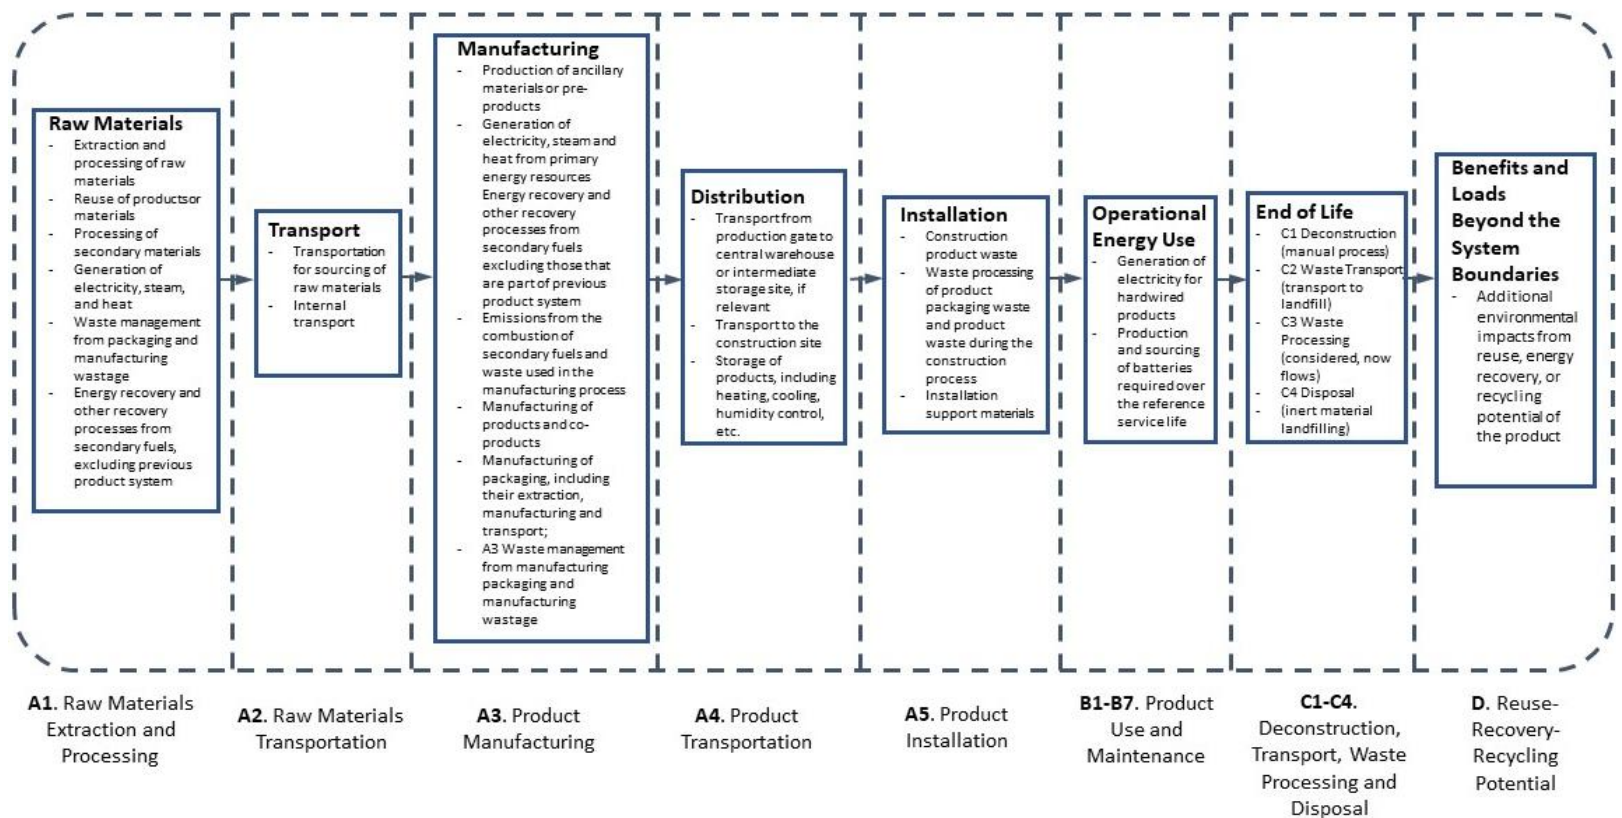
Raw Materials
- Extraction and processing of raw materials
- Reuse of productsor materials
- Processing of secondary materials
- Generation of electricity, steam, and heat
- Waste management from packaging and manufacturing wastage
- Energy recovery and other recovery processes from secondary fuels, excluding previous product system

Transport
- Transportation for sourcing of raw materials
- Internal transport

Manufacturing
- Production of ancillary materials or pre-products
- Generation of electricity, steam and heat from primary energy resources
Energy recovery and other recovery processes from secondary fuels excluding those that are part of previous product system
- Emissions from the combustion of secondary fuels and waste used in the manufacturing process
- Manufacturing of products and co-products
- Manufacturing of packaging, including their extraction, manufacturing and transport;
- A3 Waste management from manufacturing packaging and manufacturing wastage

Distribution
- Transport from production gate to central warehouse or intermediate storage site, if relevant
- Transport to the construction site
- Storage of products, including heating, cooling, humidity control, etc.

Installation
- Construction product waste
- Waste processing of product packaging waste and product waste during the construction process
- Installation support materials

Operational Energy Use
- Generation of electricity for hardwired products
- Production and sourcing of batteries required over the reference service life

End of Life
- C1 Deconstruction (manual process)
- C2 Waste Transport (transport to landfill)
- C3 Waste Processing (considered, now flows)
- C4 Disposal
- (inert material landfilling)

Benefits and Loads Beyond the System Boundaries
- Additional environmental impacts from reuse, energy recovery, or recycling potential of the product

A1. Raw Materials Extraction and Processing

A2. Raw Materials Transportation

A3. Product Manufacturing

A4. Product Transportation

A5. Product Installation

B1-B7. Product Use and Maintenance

C1-C4. Deconstruction, Transport, Waste Processing and Disposal

D. Reuse-Recovery-Recycling Potential